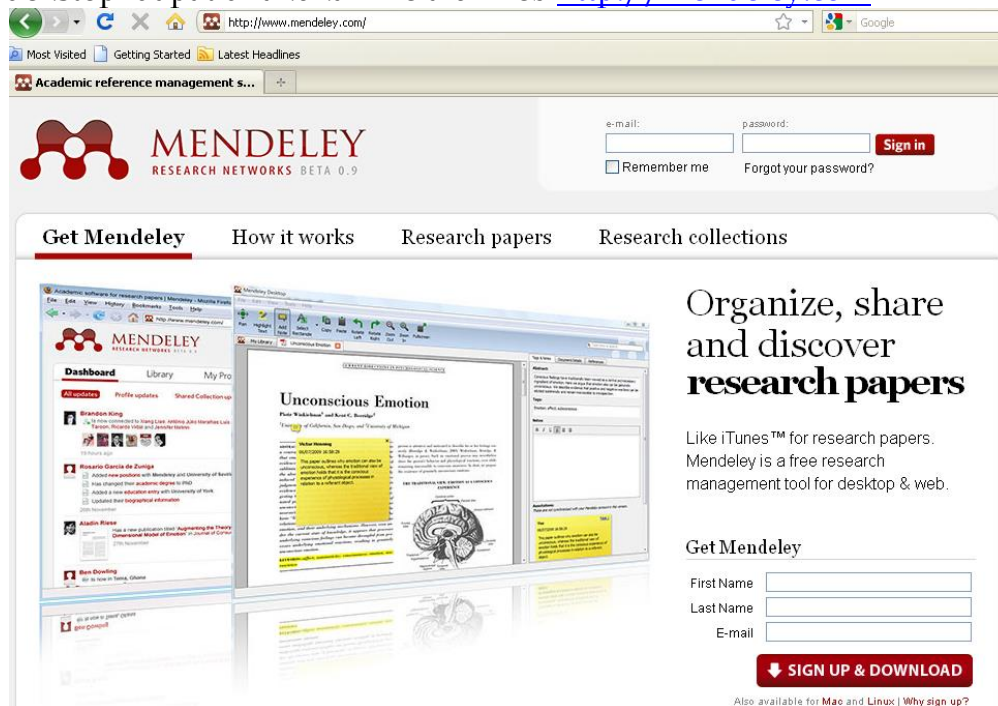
http://www.mendeley.com/
Google
Most Visited Getting Started Latest Headlines
Academic reference management s...

MENDELEY
RESEARCH NETWORKS BETA 0.9

e-mail: password:
Sign in
Remember me Forgot your password?

Get Mendeley How it works Research papers Research collections

Organize, share and discover **research papers**

Like iTunes™ for research papers. Mendeley is a free research management tool for desktop & web.

Get Mendeley
First Name
Last Name
E-mail
SIGN UP & DOWNLOAD
Also available for Mac and Linux | Why sign up?

MENDELEY
RESEARCH NETWORKS BETA 0.9
Dashboard Library My Pro
All updates Profile updates Shared Collection up
Brandon King
Rosario Garcia de Zuniga
Aladin Riese
Ben Dowling

Mendeley Desktop
My Library Unconscious Emotion
Unconscious Emotion